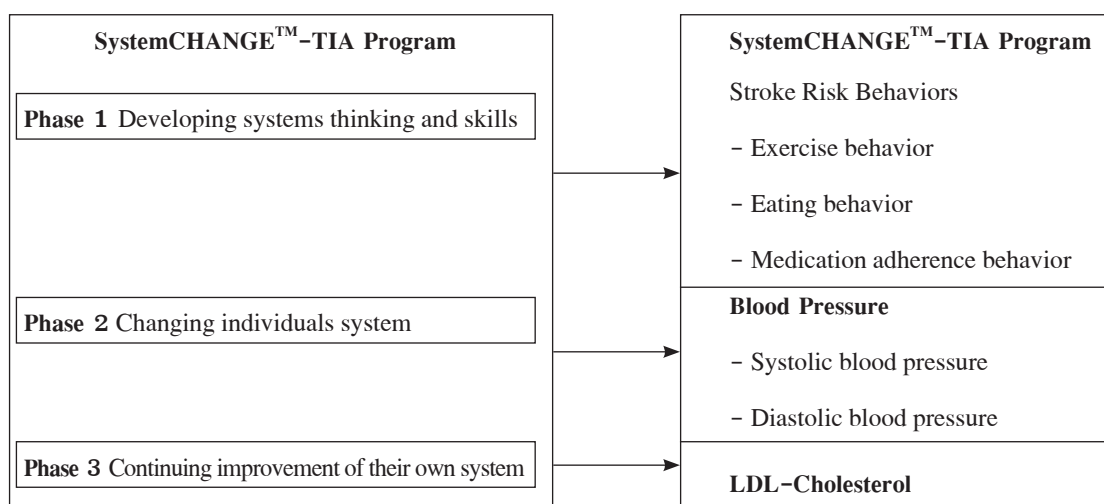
SystemCHANGE$^{TM}$-TIA Program

Phase 1 Developing systems thinking and skills

Phase 2 Changing individuals system

Phase 3 Continuing improvement of their own system

SystemCHANGE$^{TM}$-TIA Program

Stroke Risk Behaviors

- Exercise behavior

- Eating behavior

- Medication adherence behavior

Blood Pressure

- Systolic blood pressure

- Diastolic blood pressure

LDL-Cholesterol